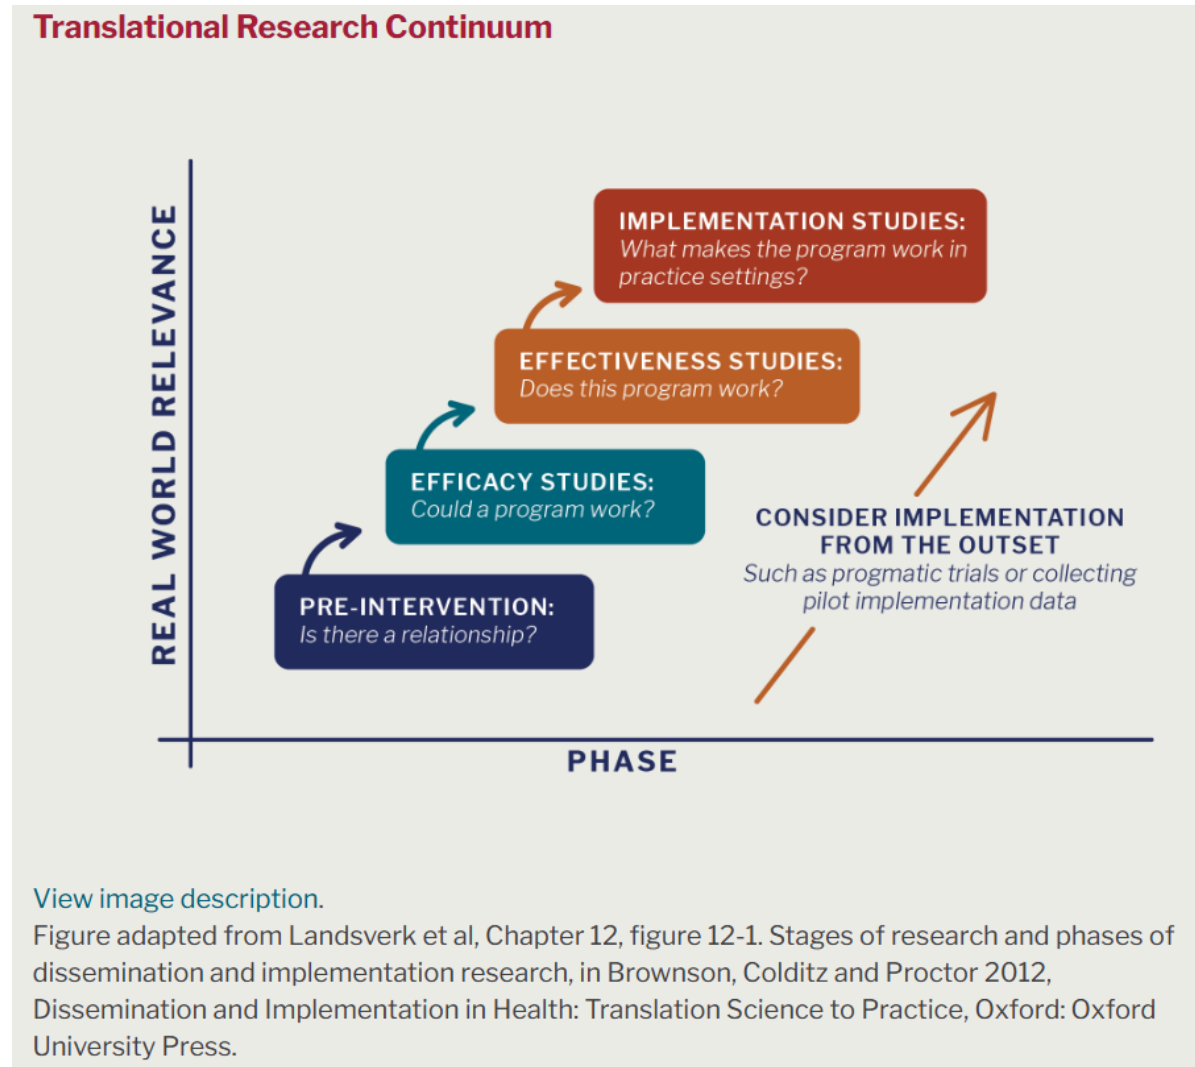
Translational Research Continuum

REAL WORLD RELEVANCE

IMPLEMENTATION STUDIES:
What makes the program work in practice settings?

EFFECTIVENESS STUDIES:
Does this program work?

EFFICACY STUDIES:
Could a program work?

PRE-INTERVENTION:
Is there a relationship?

CONSIDER IMPLEMENTATION FROM THE OUTSET
Such as progmatic trials or collecting pilot implementation data

PHASE

View image description.
Figure adapted from Landsverk et al, Chapter 12, figure 12-1. Stages of research and phases of dissemination and implementation research, in Brownson, Colditz and Proctor 2012, Dissemination and Implementation in Health: Translation Science to Practice, Oxford: Oxford University Press.